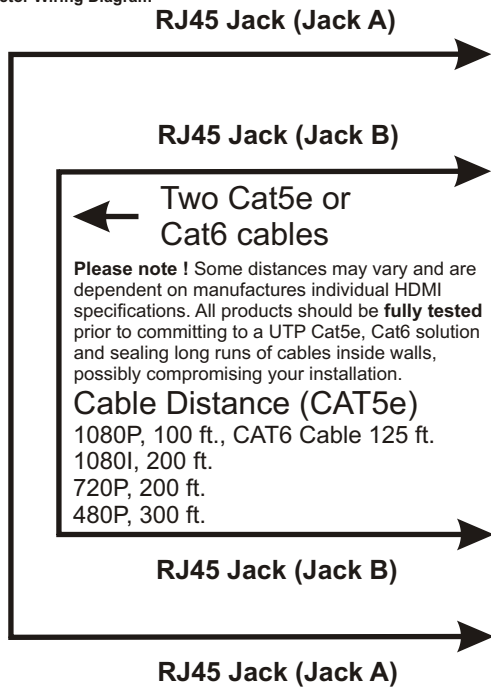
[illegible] Wiring Diagram

RJ45 Jack (Jack A)

RJ45 Jack (Jack B)

Two Cat5e or Cat6 cables

**Please note !** Some distances may vary and are dependent on manufactures individual HDMI specifications. All products should be **fully tested** prior to committing to a UTP Cat5e, Cat6 solution and sealing long runs of cables inside walls, possibly compromising your installation.

Cable Distance (CAT5e)
1080P, 100 ft., CAT6 Cable 125 ft.
1080I, 200 ft.
720P, 200 ft.
480P, 300 ft.

RJ45 Jack (Jack B)

RJ45 Jack (Jack A)